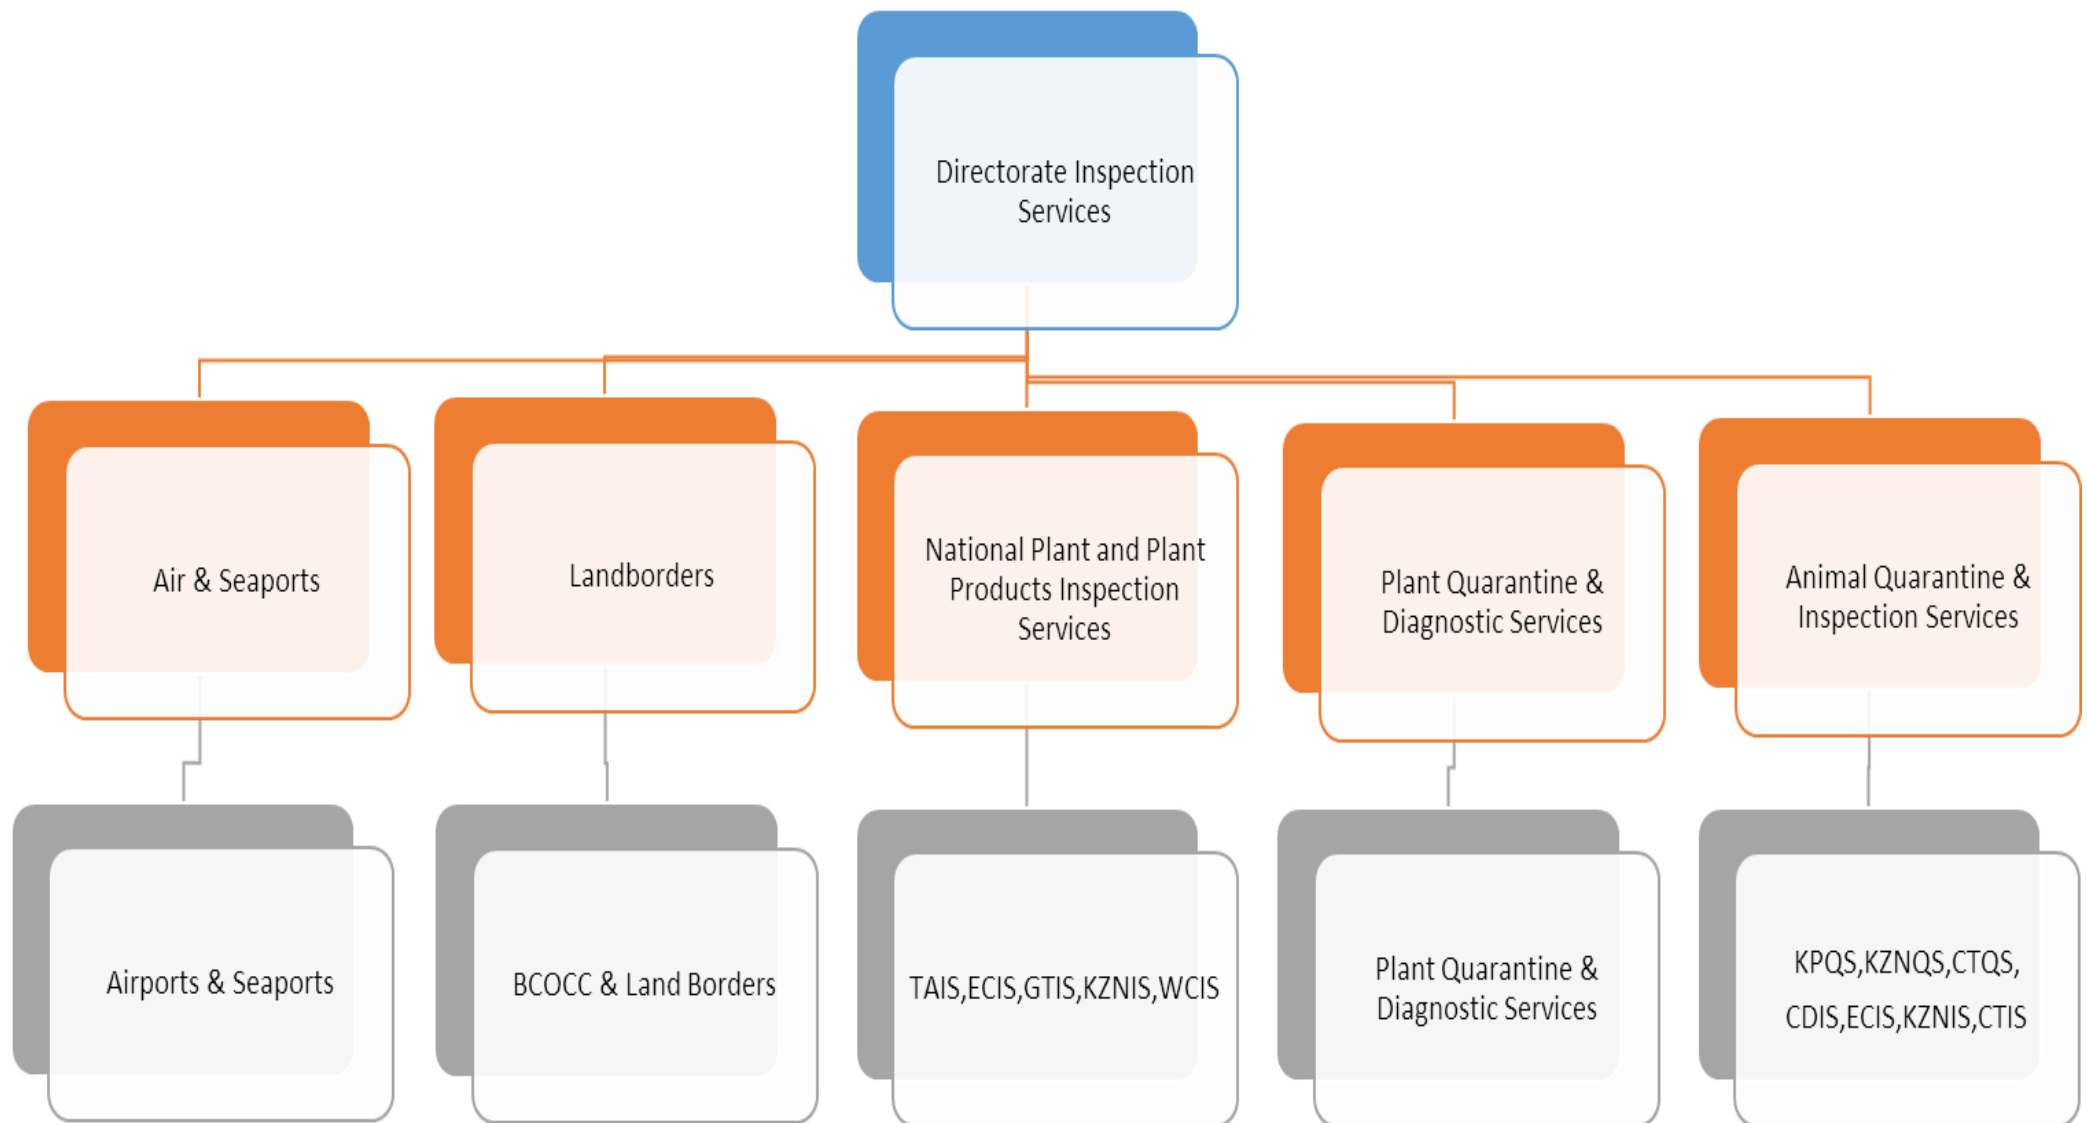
Directorate Inspection Services

Air & Seaports

Landborders

National Plant and Plant Products Inspection Services

Plant Quarantine & Diagnostic Services

Animal Quarantine & Inspection Services

Airports & Seaports

BCOCC & Land Borders

TAIS,ECIS,GTIS,KZNIS,WCIS

Plant Quarantine & Diagnostic Services

KPQS,KZNQS,CTQS, CDIS,ECIS,KZNIS,CTIS